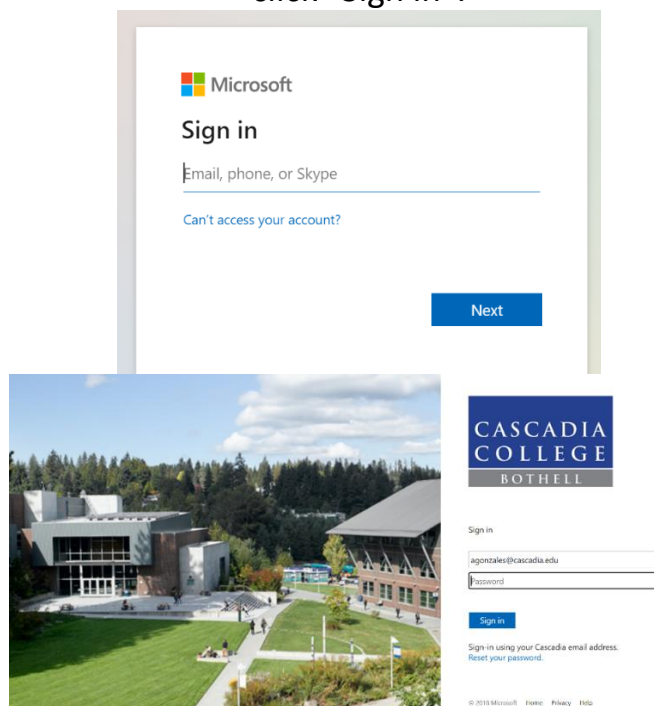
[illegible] "Sign in".

Microsoft

Sign in

Email, phone, or Skype

Can't access your account?

Next

CASCADIA COLLEGE

BOTHELL

Sign in

agonzales@cascadia.edu

Password

Sign in

Sign-in using your Cascadia email address.

Reset your password.

© 2018 Microsoft Home Privacy Help